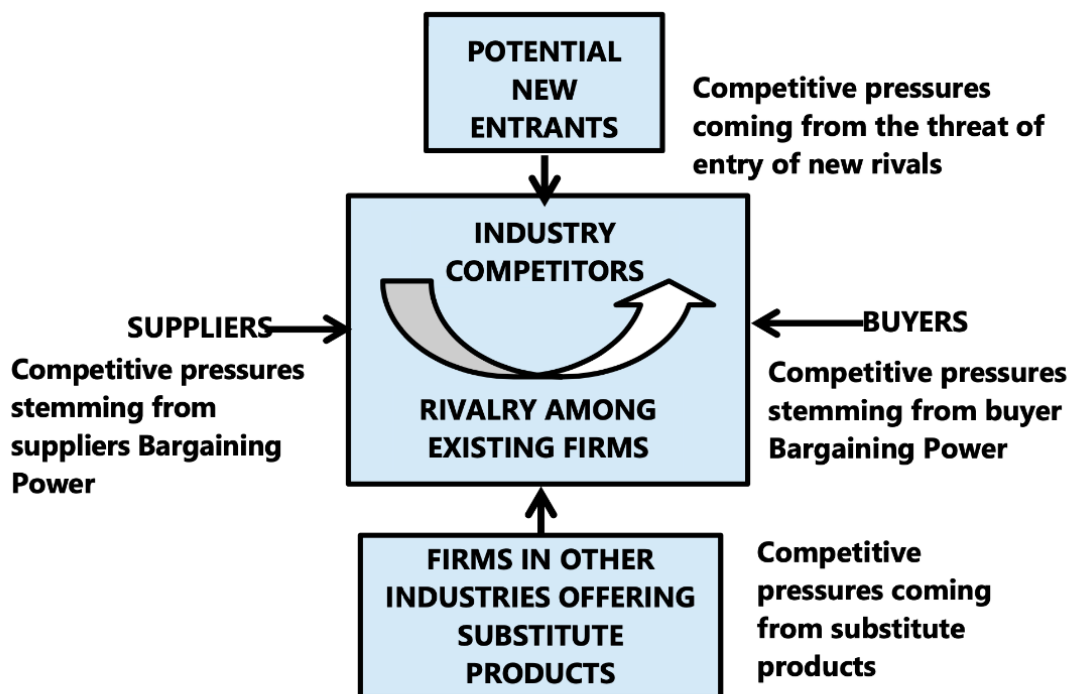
POTENTIAL NEW ENTRANTS

Competitive pressures coming from the threat of entry of new rivals

INDUSTRY COMPETITORS

SUPPLIERS

Competitive pressures stemming from suppliers Bargaining Power

BUYERS

Competitive pressures stemming from buyer Bargaining Power

RIVALRY AMONG EXISTING FIRMS

FIRMS IN OTHER INDUSTRIES OFFERING SUBSTITUTE PRODUCTS

Competitive pressures coming from substitute products